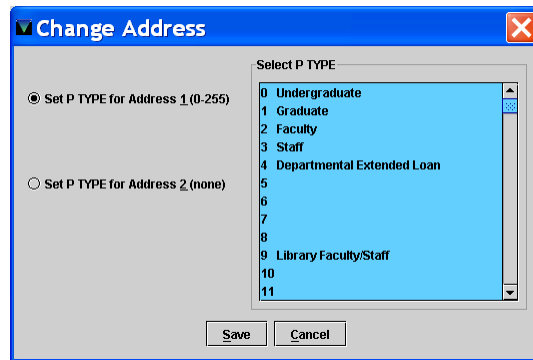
Change Address

Set P TYPE for Address 1 (0-255)

Set P TYPE for Address 2 (none)

Select P TYPE

0 Undergraduate
1 Graduate
2 Faculty
3 Staff
4 Departmental Extended Loan
5
6
7
8
9 Library Faculty/Staff
10
11

Save Cancel